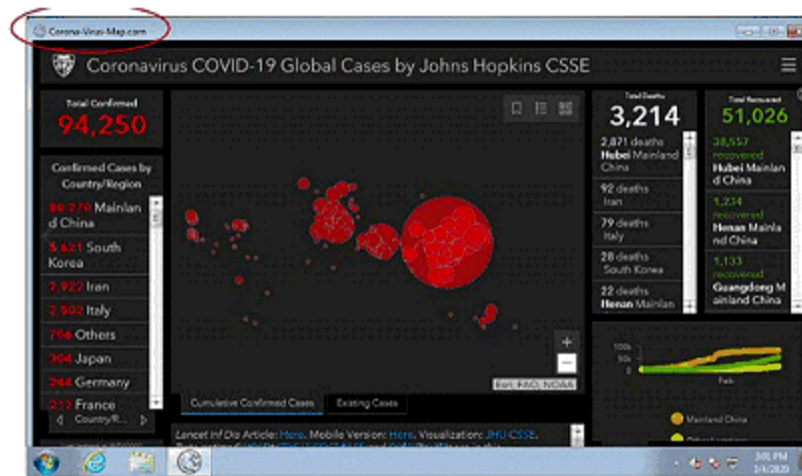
Corona-Virus-Map.com

Coronavirus COVID-19 Global Cases by Johns Hopkins CSSE

Total Confirmed
94,250

Confirmed Cases by Country/Region
80,270 Mainland China
5,621 South Korea
2,922 Iran
2,502 Italy
796 Others
306 Japan
244 Germany
212 France

Country/R...

Total Deaths
3,214
2,871 deaths Hubei Mainland China
92 deaths Iran
79 deaths Italy
28 deaths South Korea
22 deaths Henan Mainlan

Total Recovered
51,026
38,557 recovered Hubei Mainland China
1,234 recovered Henan Mainland China
1,133 recovered Guangdong Mainland China

Esri, FAO, NOAA

Cumulative Confirmed Cases
Existing Cases

Lancet Inf Dis Article: Here. Mobile Version: Here. Visualization: JHU CSSE.

100k
50k
0
Feb

Mainland China
Other Locations

3:01 PM
3/4/2020